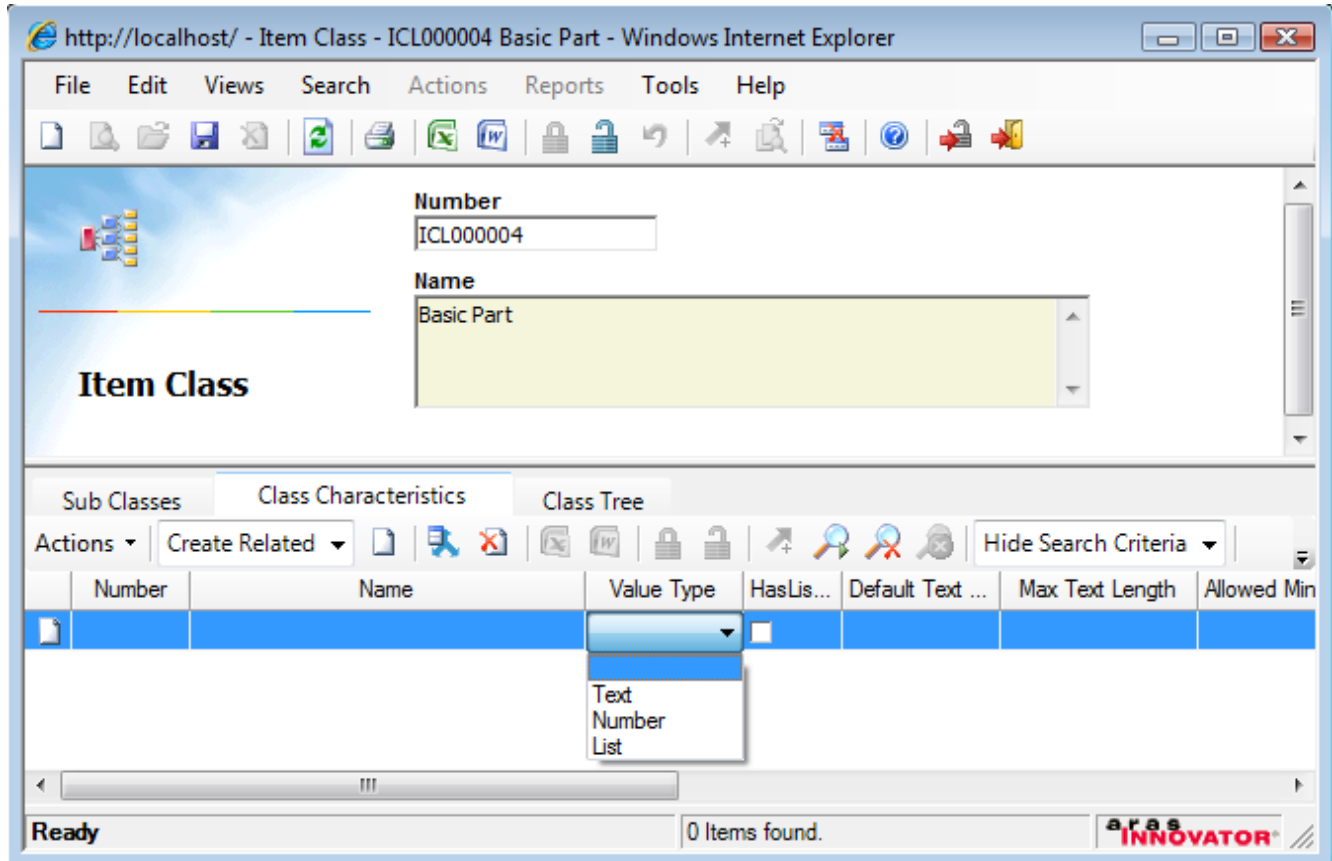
http://localhost/ - Item Class - ICL000004 Basic Part - Windows Internet Explorer

File Edit Views Search Actions Reports Tools Help

Number
ICL000004
Name
Basic Part

Item Class

Sub Classes | Class Characteristics | Class Tree

Actions Create Related Hide Search Criteria

| Number | Name | Value Type | HasLis... | Default Text ... | Max Text Length | Allowed Min |
|---|---|---|---|---|---|---|
| | | | | | | |

Text
Number
List

Ready | 0 Items found. | aras INNOVATOR